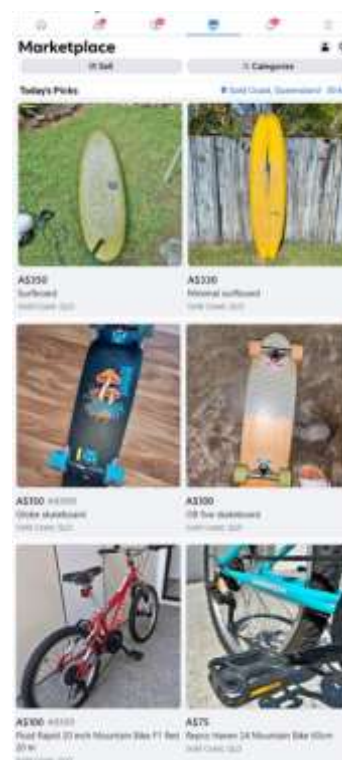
Marketplace

Sell

Categories

Today's Picks

Gold Coast, Queensland · 20 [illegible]

A$350
Surfboard
Gold Coast, QLD

A$330
Minimal surfboard
Gold Coast, QLD

A$150 A$200
Globe skateboard
Gold Coast, QLD

A$300
CB five skateboard
Gold Coast, QLD

A$100 A$150
Pivot Rapid 20 inch Mountain Bike FT Red 20 in
Gold Coast, QLD

A$75
Repco Haven 24 Mountain Bike 60cm
Gold Coast, QLD